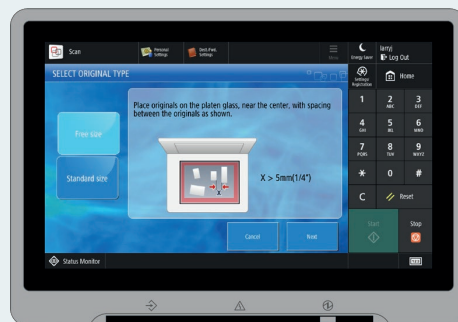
Scan

Personal Settings

Shrd./Favs. Settings

Menu

Energy Saver

larryj

Log Out

SELECT ORIGINAL TYPE

Settings/Registration

Home

Place originals on the platen glass, near the center, with spacing between the originals as shown.

Free size

Standard size

X > 5mm(1/4")

Cancel

Next

1

2 ABC

3 DEF

4 GHI

5 JKL

6 MNO

7 PQRS

8 TUV

9 WXYZ

*

0

#

C

Reset

Start

Stop

Status Monitor